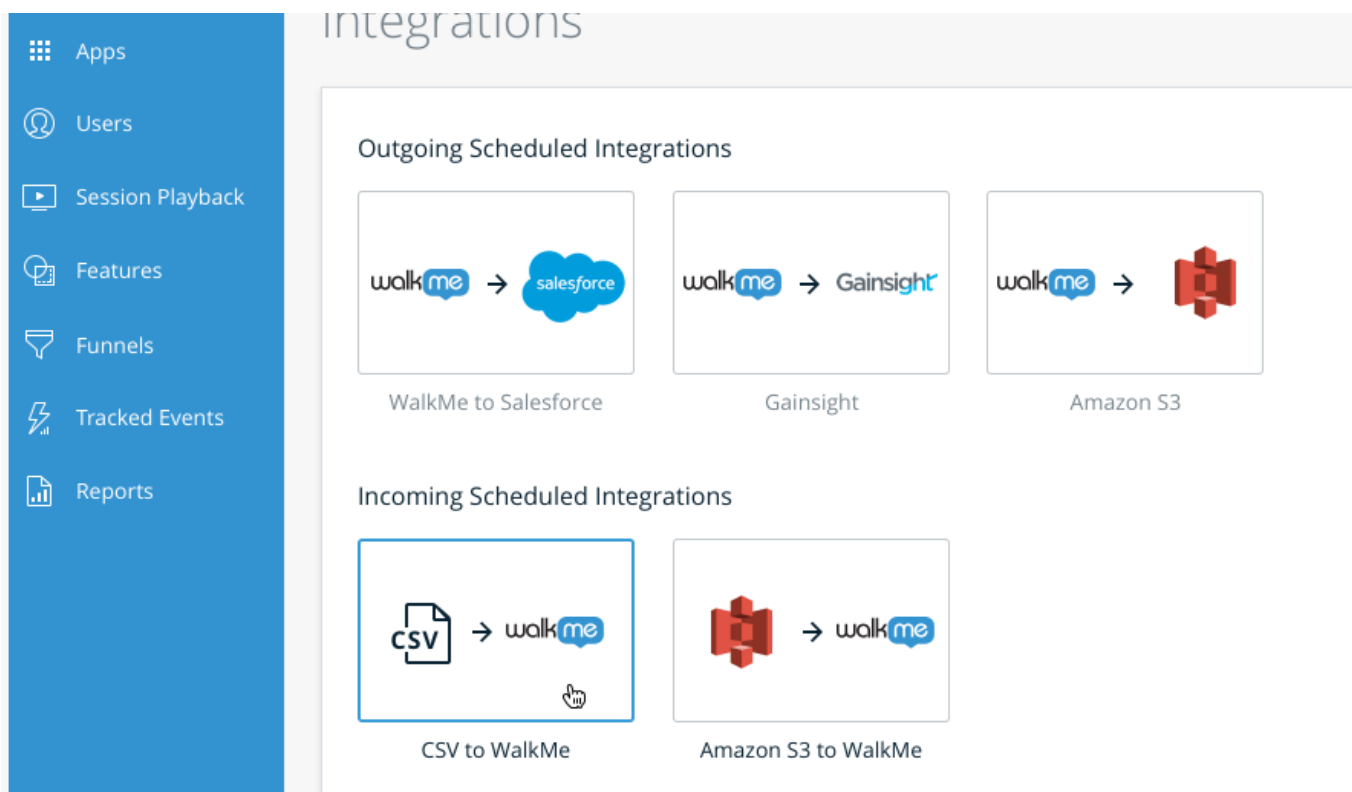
Apps
Users
Session Playback
Features
Funnels
Tracked Events
Reports

Integrations

Outgoing Scheduled Integrations

walkme → salesforce
WalkMe to Salesforce

walkme → Gainsight
Gainsight

walkme →
Amazon S3

Incoming Scheduled Integrations

CSV → walkme
CSV to WalkMe

→ walkme
Amazon S3 to WalkMe